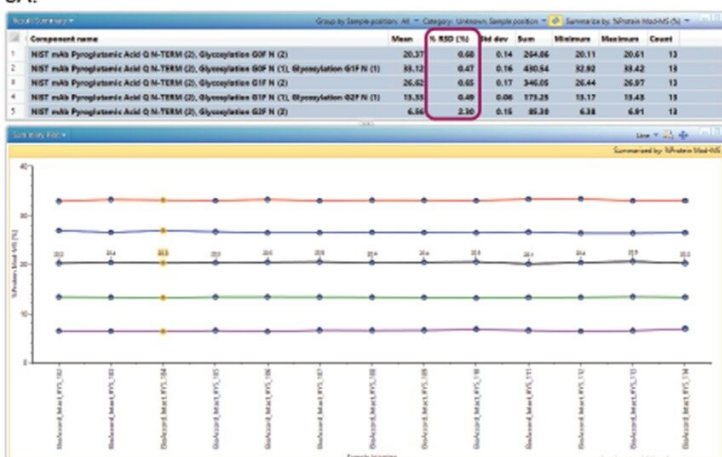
CA.

Result Summary ▾

Group by Sample position: All ▾ Category: Unknown Sample position ▾ Summarize by: %Protein Mod-MS (%) ▾

| | Component name | Mean | % RSD (%) | Std dev | Sum | Minimum | Maximum | Count |
|---|---|---|---|---|---|---|---|---|
| 1 | NIST mAb Pyroglutamic Acid Q N-TERM (2), Glycosylation G0F N (2) | 20.37 | 0.68 | 0.14 | 264.86 | 20.11 | 20.61 | 13 |
| 2 | NIST mAb Pyroglutamic Acid Q N-TERM (2), Glycosylation G0F N (1), Glycosylation G1F N (1) | 33.12 | 0.47 | 0.16 | 430.54 | 32.92 | 33.42 | 13 |
| 3 | NIST mAb Pyroglutamic Acid Q N-TERM (2), Glycosylation G1F N (2) | 26.62 | 0.65 | 0.17 | 346.05 | 26.44 | 26.97 | 13 |
| 4 | NIST mAb Pyroglutamic Acid Q N-TERM (2), Glycosylation G1F N (1), Glycosylation G2F N (1) | 13.33 | 0.49 | 0.06 | 173.29 | 13.17 | 13.48 | 13 |
| 5 | NIST mAb Pyroglutamic Acid Q N-TERM (2), Glycosylation G2F N (2) | 6.56 | 2.30 | 0.15 | 85.30 | 6.38 | 6.91 | 13 |

Summary Plot ▾

Line ▾

Summarized by: %Protein Mod-MS

40

30

20

10

0

%Protein Mod-MS (%)

20.3 20.4 20.3 20.5 20.6 20.5 20.4 20.4 20.5 20.4 20.4 20.5 20.3

BioAccord_MarI_NYL_182 BioAccord_MarI_NYL_183 BioAccord_MarI_NYL_184 BioAccord_MarI_NYL_185 BioAccord_MarI_NYL_186 BioAccord_MarI_NYL_187 BioAccord_MarI_NYL_188 BioAccord_MarI_NYL_189 BioAccord_MarI_NYL_110 BioAccord_MarI_NYL_111 BioAccord_MarI_NYL_112 BioAccord_MarI_NYL_113 BioAccord_MarI_NYL_114

Sample location